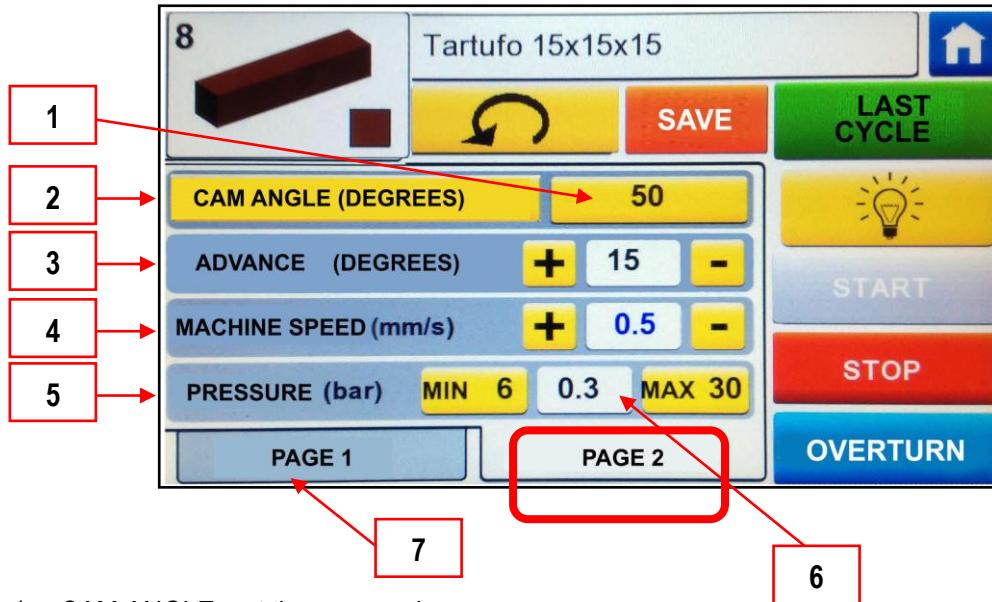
8

Tartufo 15x15x15

SAVE

LAST CYCLE

1

2

CAM ANGLE (DEGREES)

50

3

ADVANCE (DEGREES)

+ 15 -

START

4

MACHINE SPEED (mm/s)

+ 0.5 -

5

PRESSURE (bar)

MIN 6

0.3

MAX 30

STOP

PAGE 1

PAGE 2

OVERTURN

7

6

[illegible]